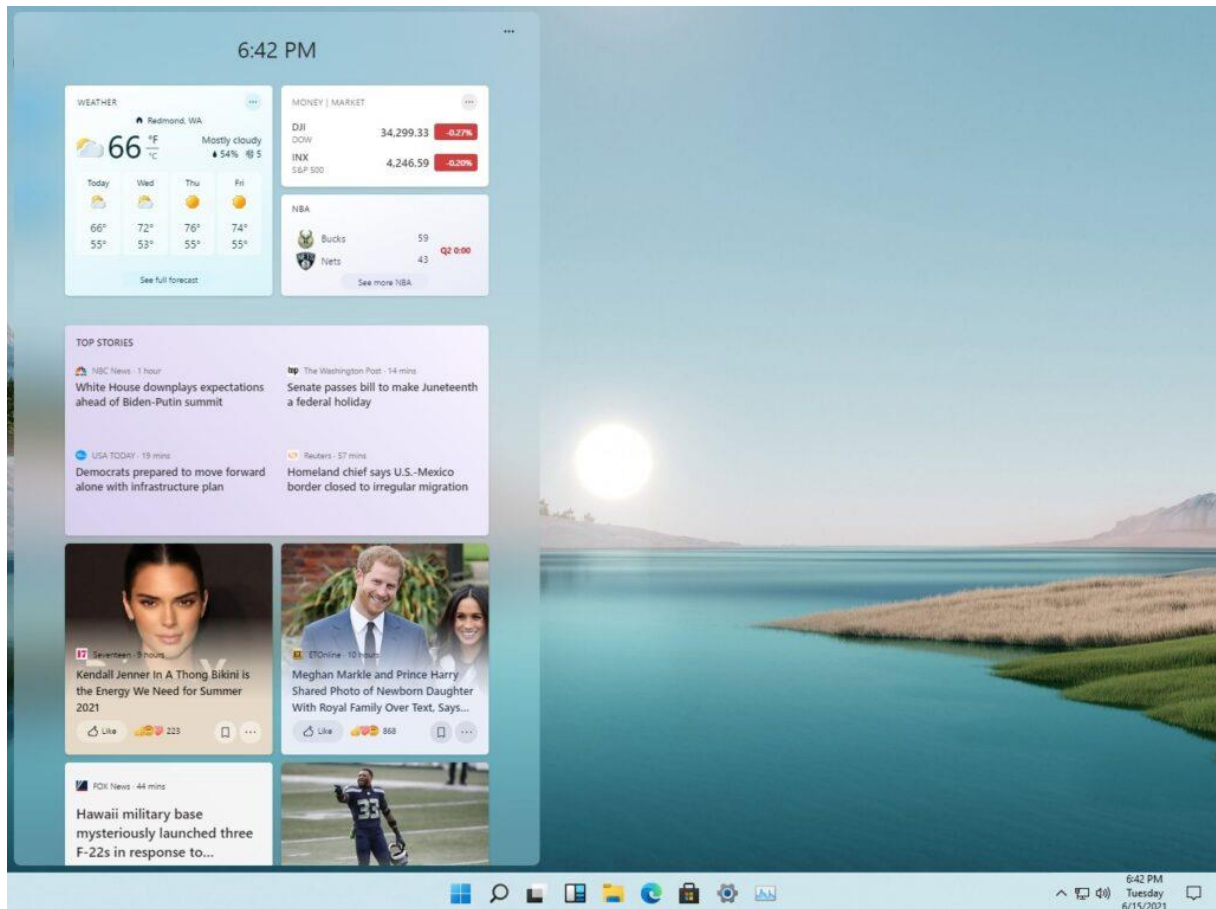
6:42 PM

WEATHER
Redmond, WA
66 °F °C
Mostly cloudy
54% 5

| Today | Wed | Thu | Fri |
|---|---|---|---|
| 66° | 72° | 76° | 74° |
| 55° | 53° | 55° | 55° |

See full forecast

MONEY | MARKET
DJI DOW 34,299.33 -0.27%
INX S&P 500 4,246.59 -0.20%

NBA
Bucks 59
Nets 43
Q2 0:00
See more NBA

TOP STORIES
NBC News · 1 hour
White House downplays expectations ahead of Biden-Putin summit

The Washington Post · 14 mins
Senate passes bill to make Juneteenth a federal holiday

USA TODAY · 19 mins
Democrats prepared to move forward alone with infrastructure plan

Reuters · 57 mins
Homeland chief says U.S.-Mexico border closed to irregular migration

Seventeen · 9 hours
Kendall Jenner In A Thong Bikini is the Energy We Need for Summer 2021
Like 223

ETOnline · 10 hours
Meghan Markle and Prince Harry Shared Photo of Newborn Daughter With Royal Family Over Text, Says...
Like 868

FOX News · 44 mins
Hawaii military base mysteriously launched three F-22s in response to...

6:42 PM
Tuesday
6/15/2021